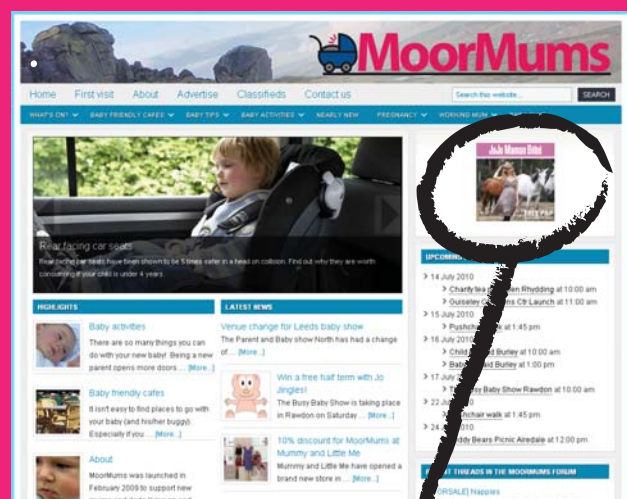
MoorMums

Home First visit About Advertise Classifieds Contact us

Search this website... SEARCH

WHAT'S ON? BABY FRIENDLY CAFES BABY TIPS BABY ACTIVITIES NEARLY NEW PREGNANCY WORKING MUM

Rear facing car seats

Rear facing car seats have been shown to be 5 times safer in a head on collision. Find out why they are worth considering if your child is under 4 years.

JoJo Maman Bébé

HIGHLIGHTS

Baby activities

There are so many things you can do with your new baby! Being a new parent opens more doors ... [More...]

Baby friendly cafes

It isn't easy to find places to go with your baby (and his/her buggy). Especially if you ... [More...]

About

MoorMums was launched in February 2009 to support new

LATEST NEWS

Venue change for Leeds baby show

The Parent and Baby show North has had a change of ... [More...]

Win a free half term with Jo Jingles!

The Busy Baby Show is taking place in Rawdon on Saturday ... [More...]

10% discount for MoorMums at Mummy and Little Me

Mummy and Little Me have opened a brand new store in ... [More...]

UPCOMING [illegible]

14 July 2010
Charity tea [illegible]n Rhydding at 10:00 am
Ourseley C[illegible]s Ctr Launch at 11:00 am
15 July 2010
Pushch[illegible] at 1:45 pm
16 July 2010
Child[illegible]d Burley at 10:00 am
Bab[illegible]d Burley at 1:00 pm
17 J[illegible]
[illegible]sy Baby Show Rawdon at 10:00 am
22 J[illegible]
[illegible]chair walk at 1:45 pm
24 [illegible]
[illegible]ddy Bears Picnic Airedale at 12:00 pm

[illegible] THREADS IN THE MOORMUMS FORUM

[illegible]ORSALE] Nappies